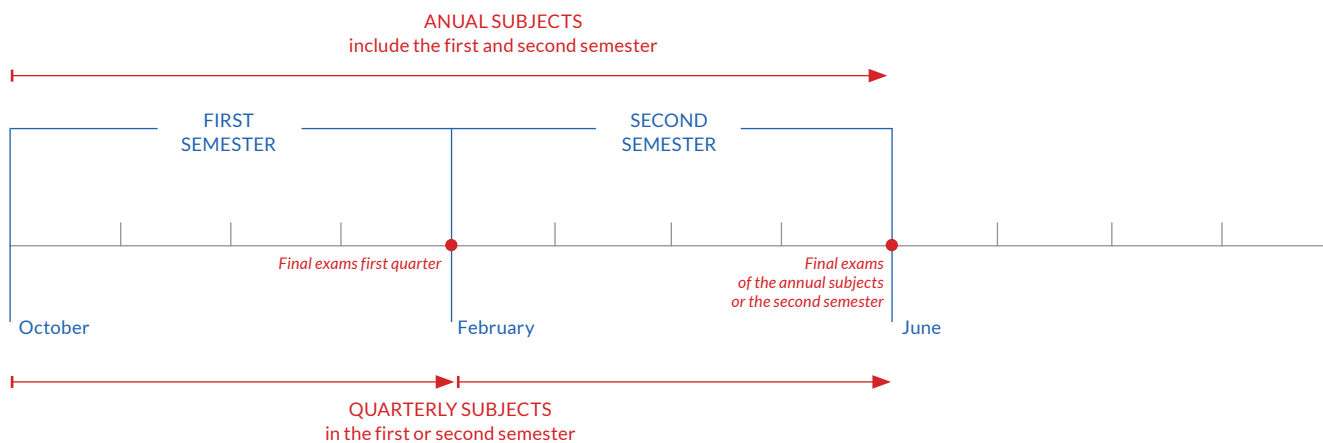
ANUAL SUBJECTS
include the first and second semester

FIRST SEMESTER

SECOND SEMESTER

Final exams first quarter

Final exams of the annual subjects or the second semester

October

February

June

QUARTERLY SUBJECTS
in the first or second semester